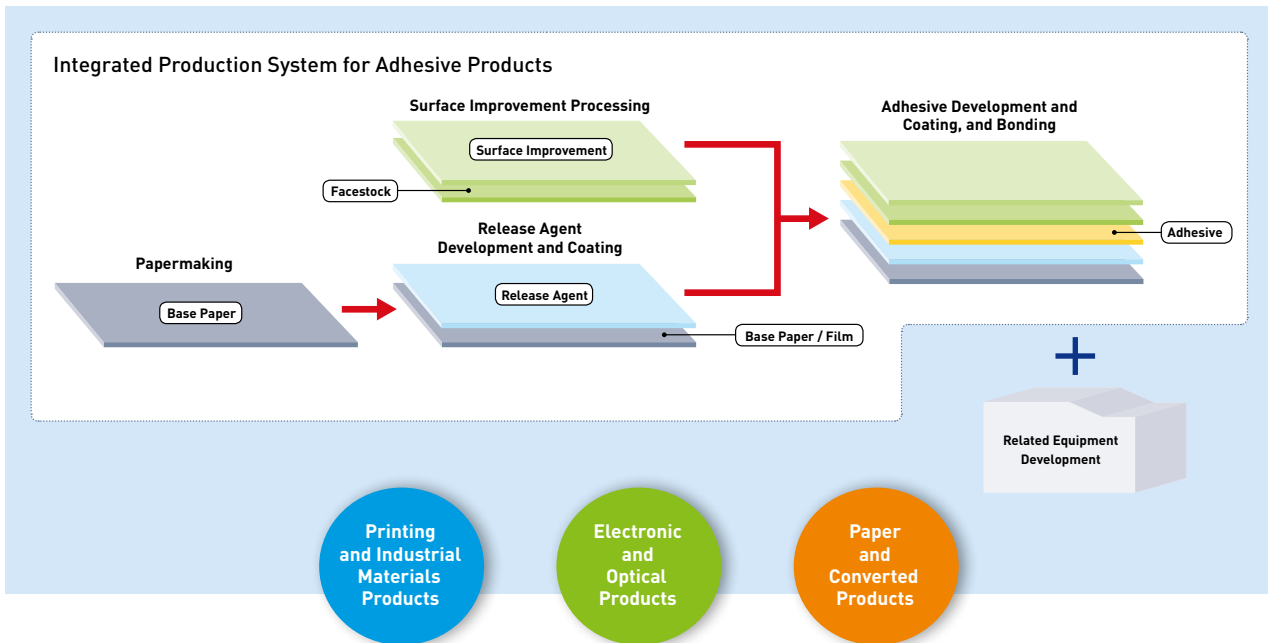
Integrated Production System for Adhesive Products

Surface Improvement Processing

Surface Improvement

Facestock

Adhesive Development and Coating, and Bonding

Adhesive

Release Agent Development and Coating

Papermaking

Base Paper

Release Agent

Base Paper / Film

+

Related Equipment Development

Printing and Industrial Materials Products

Electronic and Optical Products

Paper and Converted Products